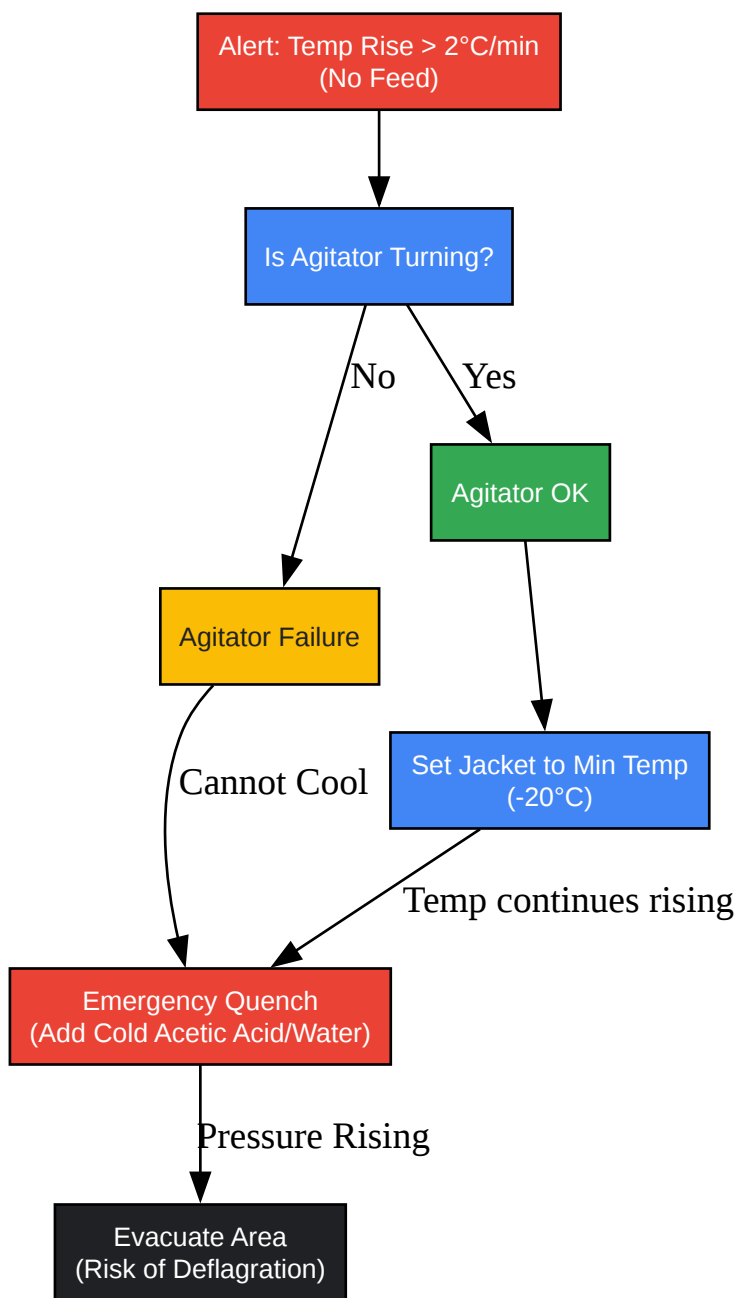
Alert: Temp Rise > 2°C/min
(No Feed)

Is Agitator Turning?

No

Yes

Agitator OK

Agitator Failure

Set Jacket to Min Temp
(-20°C)

Cannot Cool

Temp continues rising

Emergency Quench
(Add Cold Acetic Acid/Water)

Pressure Rising

Evacuate Area
(Risk of Deflagration)